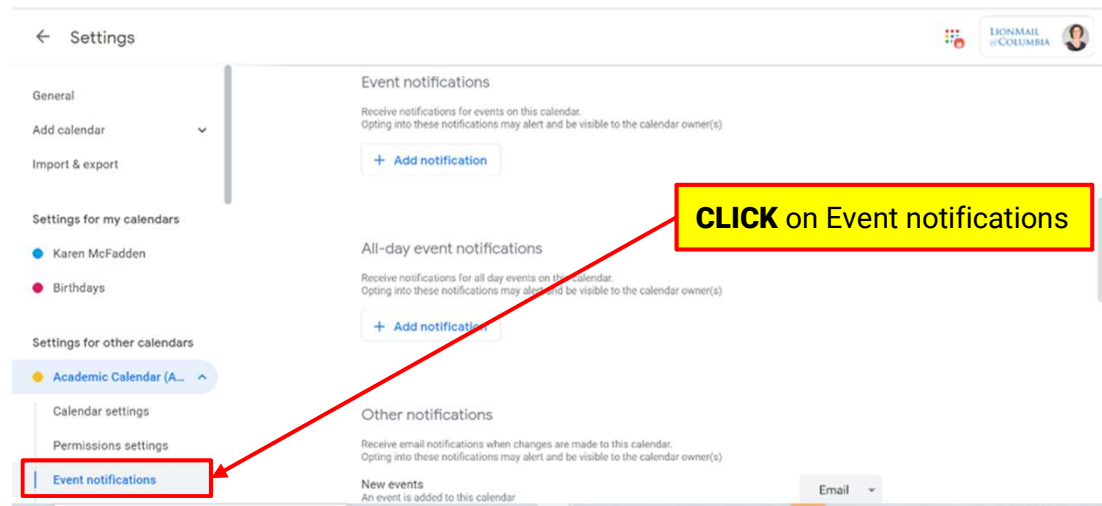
Settings

LionMail @Columbia

General

Add calendar

Import & export

Settings for my calendars

Karen McFadden

Birthdays

Settings for other calendars

Academic Calendar (A...

Calendar settings

Permissions settings

Event notifications

Event notifications

Receive notifications for events on this calendar.
Opting into these notifications may alert and be visible to the calendar owner(s)

+ Add notification

**CLICK** on Event notifications

All-day event notifications

Receive notifications for all day events on this calendar.
Opting into these notifications may alert and be visible to the calendar owner(s)

+ Add notification

Other notifications

Receive email notifications when changes are made to this calendar.
Opting into these notifications may alert and be visible to the calendar owner(s)

New events
An event is added to this calendar

Email